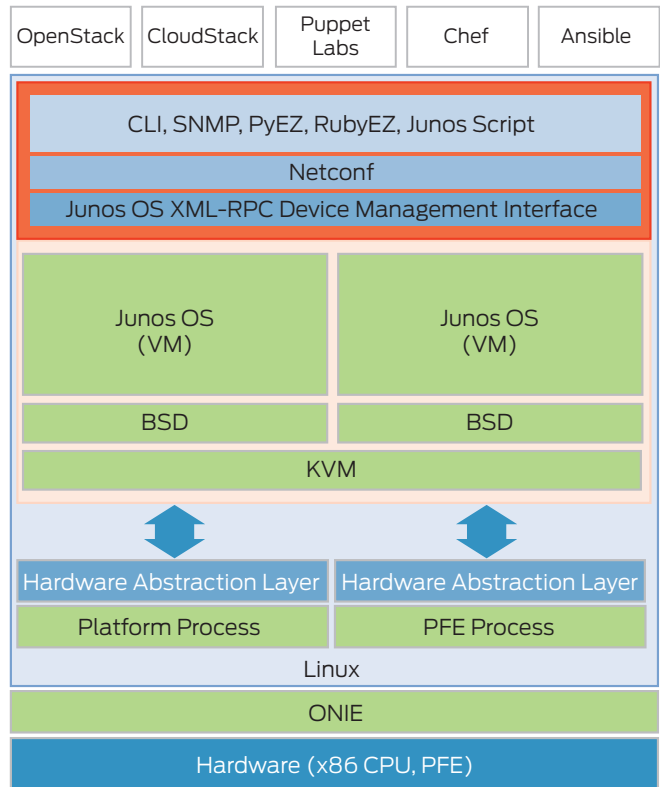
OpenStack

CloudStack

Puppet Labs

Chef

Ansible

CLI, SNMP, PyEZ, RubyEZ, Junos Script

Netconf

Junos OS XML-RPC Device Management Interface

Junos OS (VM)

Junos OS (VM)

BSD

BSD

KVM

Hardware Abstraction Layer

Hardware Abstraction Layer

Platform Process

PFE Process

Linux

ONIE

Hardware (x86 CPU, PFE)